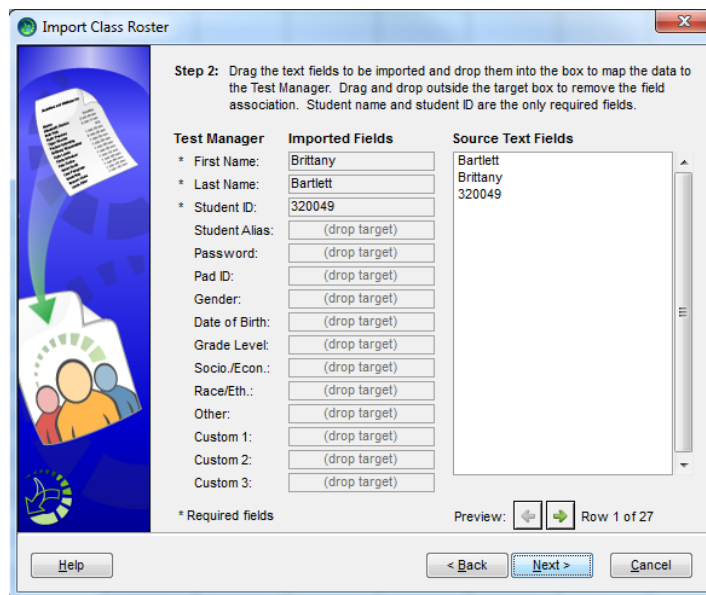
Import Class Roster

Step 2: Drag the text fields to be imported and drop them into the box to map the data to the Test Manager. Drag and drop outside the target box to remove the field association. Student name and student ID are the only required fields.

| Test Manager | Imported Fields |
|---|---|
| * First Name: | Brittany |
| * Last Name: | Bartlett |
| * Student ID: | 320049 |
| Student Alias: | (drop target) |
| Password: | (drop target) |
| Pad ID: | (drop target) |
| Gender: | (drop target) |
| Date of Birth: | (drop target) |
| Grade Level: | (drop target) |
| Socio./Econ.: | (drop target) |
| Race/Eth.: | (drop target) |
| Other: | (drop target) |
| Custom 1: | (drop target) |
| Custom 2: | (drop target) |
| Custom 3: | (drop target) |

Source Text Fields
Bartlett
Brittany
320049

* Required fields

Preview: Row 1 of 27

Help
< Back
Next >
Cancel